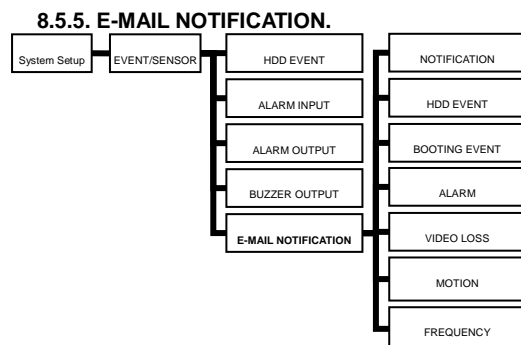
8.5.5. E-MAIL NOTIFICATION.

System Setup

EVENT/SENSOR

HDD EVENT

ALARM INPUT

ALARM OUTPUT

BUZZER OUTPUT

E-MAIL NOTIFICATION

NOTIFICATION

HDD EVENT

BOOTING EVENT

ALARM

VIDEO LOSS

MOTION

FREQUENCY